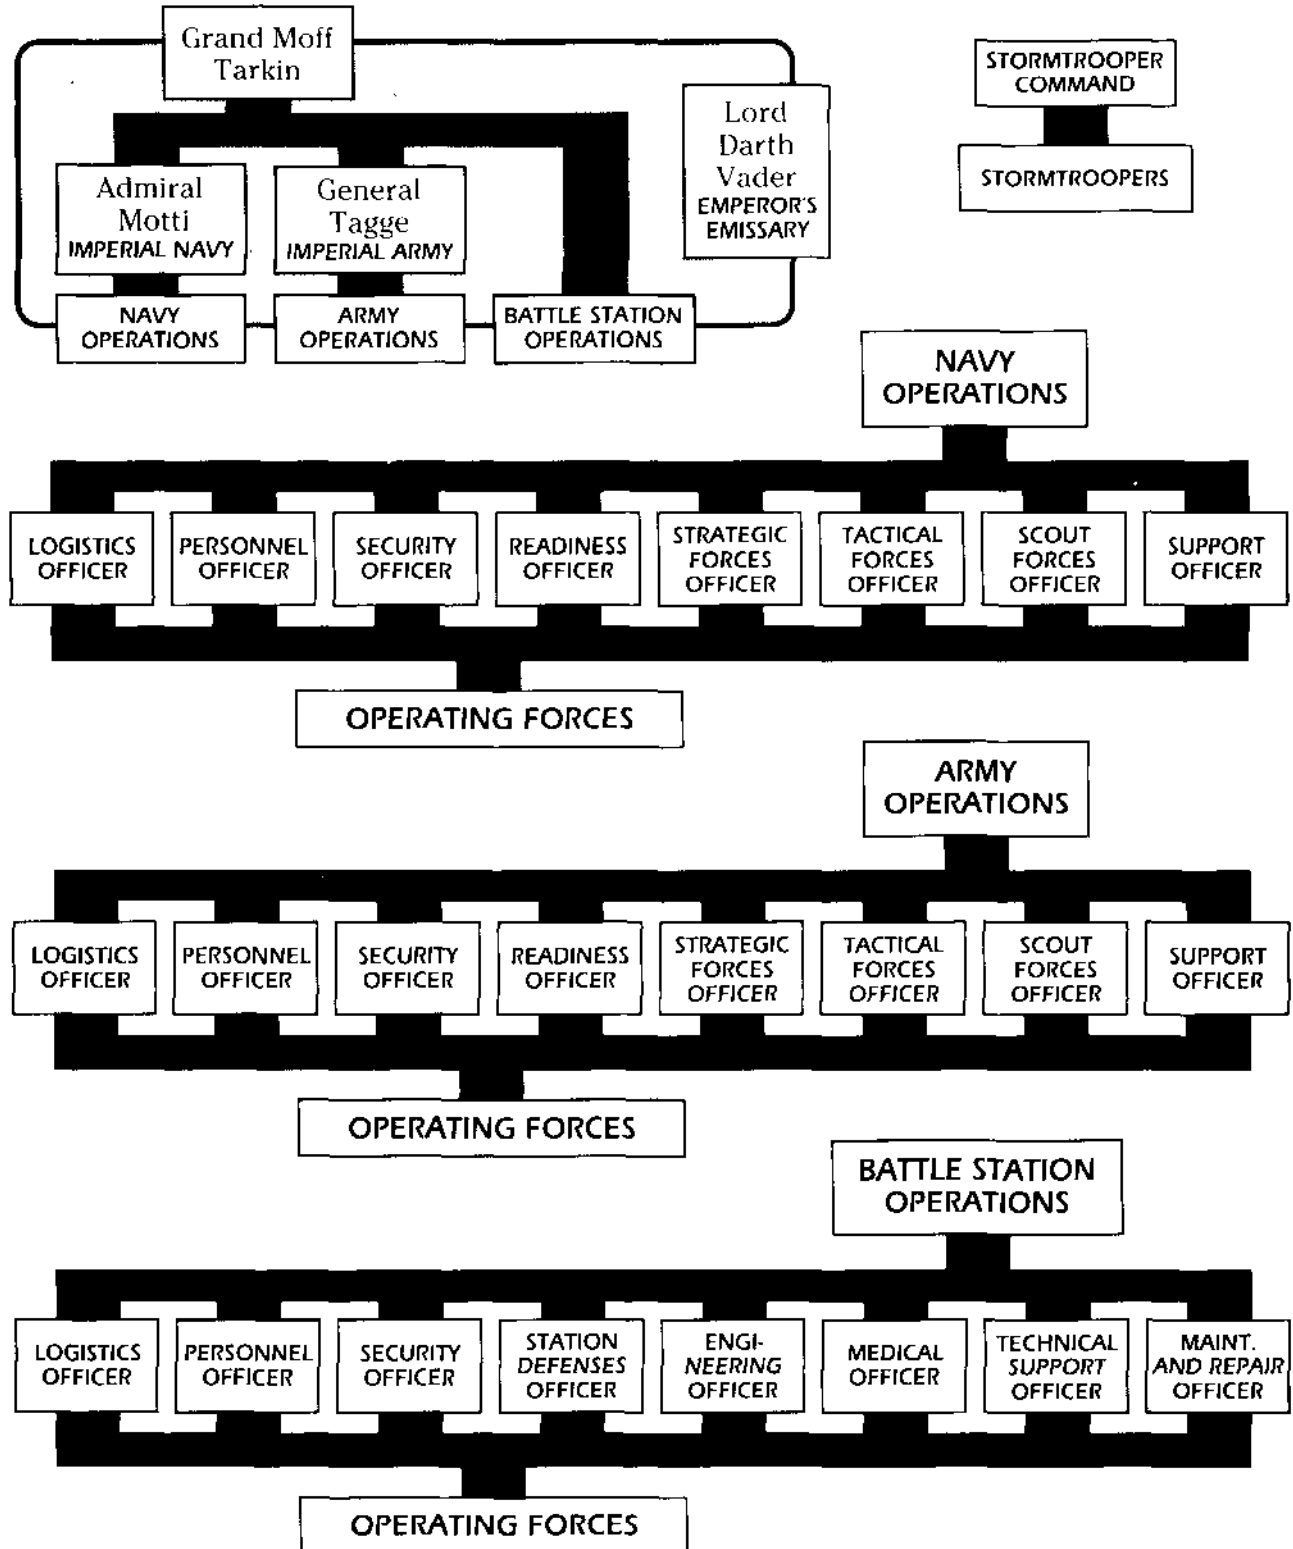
Grand Moff Tarkin

Admiral Motti
IMPERIAL NAVY

General Tagge
IMPERIAL ARMY

Lord Darth Vader
EMPEROR'S EMISSARY

STORMTROOPER COMMAND

STORMTROOPERS

NAVY OPERATIONS

ARMY OPERATIONS

BATTLE STATION OPERATIONS

NAVY OPERATIONS

LOGISTICS OFFICER

PERSONNEL OFFICER

SECURITY OFFICER

READINESS OFFICER

STRATEGIC FORCES OFFICER

TACTICAL FORCES OFFICER

SCOUT FORCES OFFICER

SUPPORT OFFICER

OPERATING FORCES

ARMY OPERATIONS

LOGISTICS OFFICER

PERSONNEL OFFICER

SECURITY OFFICER

READINESS OFFICER

STRATEGIC FORCES OFFICER

TACTICAL FORCES OFFICER

SCOUT FORCES OFFICER

SUPPORT OFFICER

OPERATING FORCES

BATTLE STATION OPERATIONS

LOGISTICS OFFICER

PERSONNEL OFFICER

SECURITY OFFICER

STATION DEFENSES OFFICER

ENGINEERING OFFICER

MEDICAL OFFICER

TECHNICAL SUPPORT OFFICER

MAINT. AND REPAIR OFFICER

OPERATING FORCES